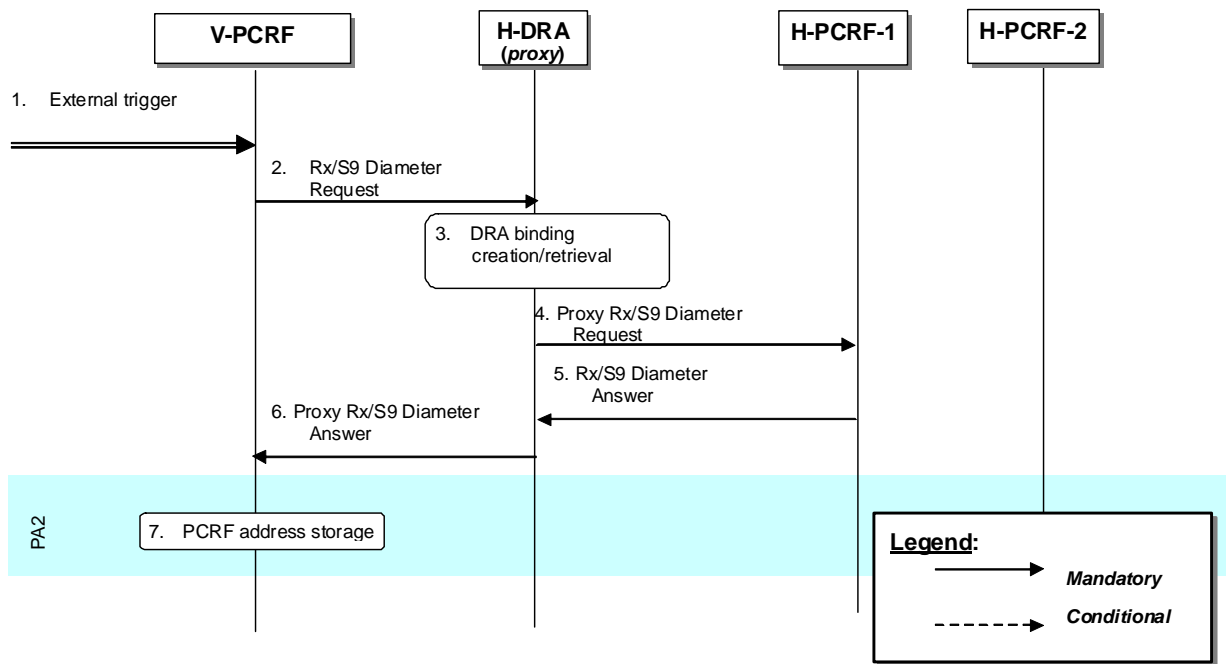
V-PCRF

H-DRA (proxy)

H-PCRF-1

H-PCRF-2

1. External trigger

2. Rx/S9 Diameter Request

3. DRA binding creation/retrieval

4. Proxy Rx/S9 Diameter Request

5. Rx/S9 Diameter Answer

6. Proxy Rx/S9 Diameter Answer

PA2

7. PCRF address storage

Legend:

Mandatory

Conditional